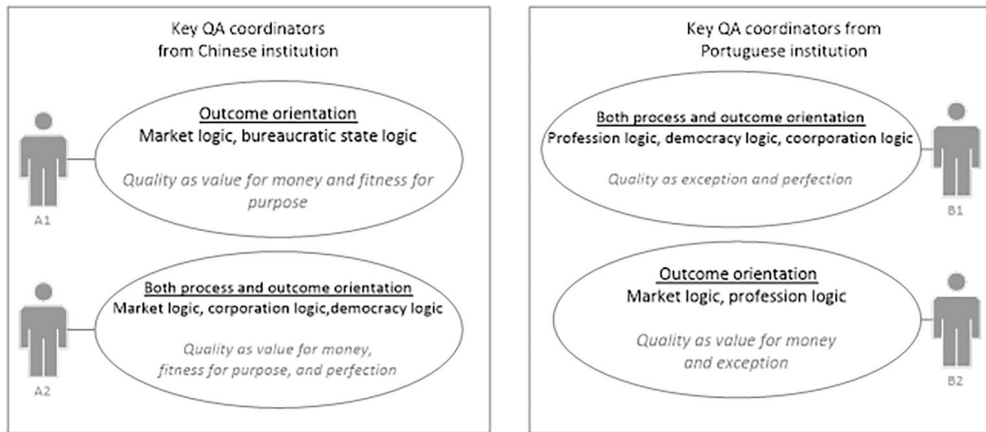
Key QA coordinators from Chinese institution

A1

Outcome orientation
Market logic, bureaucratic state logic
Quality as value for money and fitness for purpose

A2

Both process and outcome orientation
Market logic, corporation logic,democracy logic
Quality as value for money, fitness for purpose, and perfection

Key QA coordinators from Portuguese institution

Both process and outcome orientation
Profession logic, democracy logic, coorporation logic
Quality as exception and perfection

B1

Outcome orientation
Market logic, profession logic
Quality as value for money and exception

B2